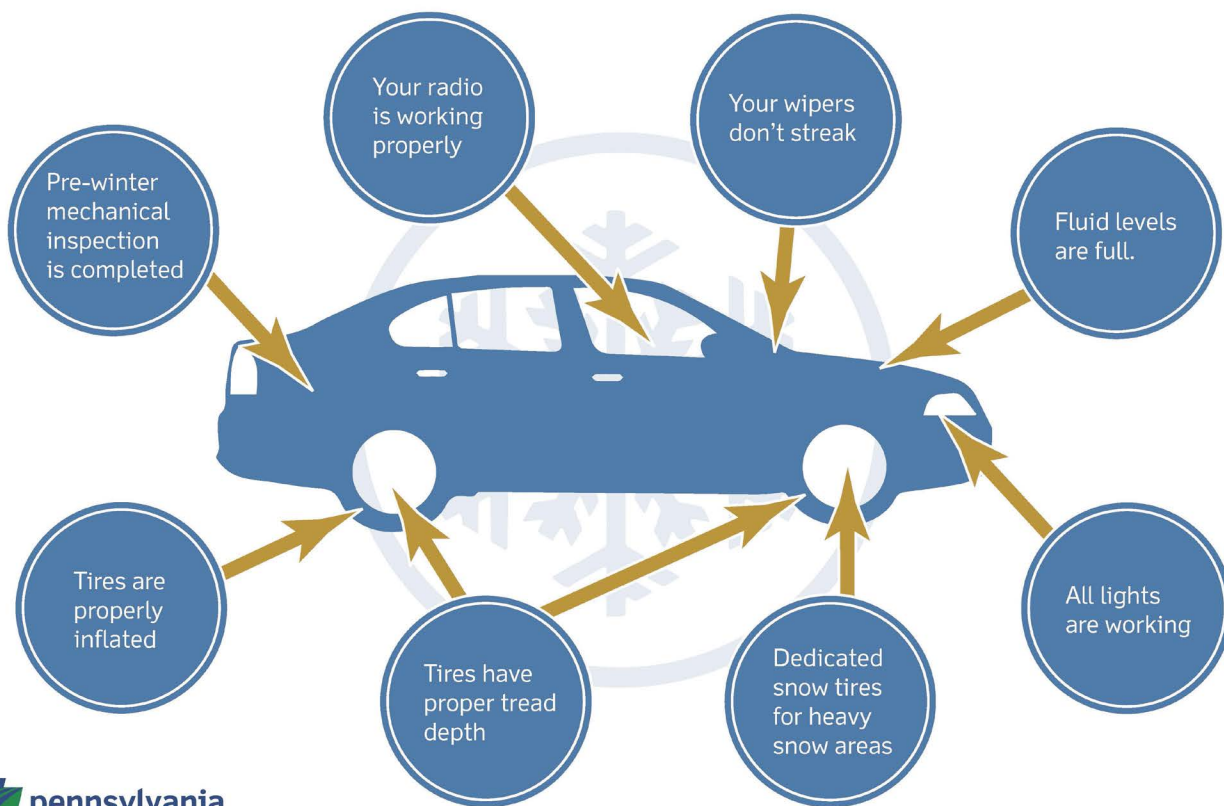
Your radio is working properly

Your wipers don't streak

Pre-winter mechanical inspection is completed

Fluid levels are full.

Tires are properly inflated

Tires have proper tread depth

Dedicated snow tires for heavy snow areas

All lights are working

pennsylvania